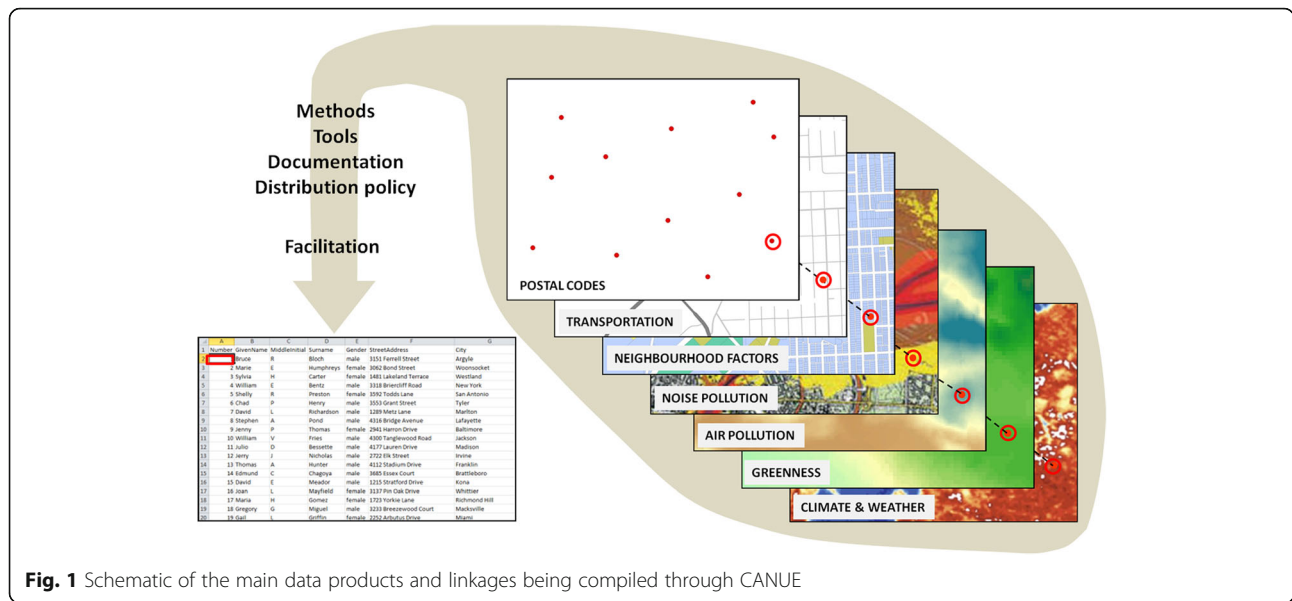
Methods
Tools
Documentation
Distribution policy

Facilitation

| | A | B | C | D | E | F | G |
|---|---|---|---|---|---|---|---|
| 1 | Number | GivenName | MiddleInitial | Surname | Gender | StreetAddress | City |
| 2 | | Bruce | R | Bloch | male | 3151 Farrell Street | Argyle |
| 3 | 2 | Marie | E | Humphreys | female | 3062 Bond Street | Woonsocket |
| 4 | 3 | Sylvia | H | Carter | female | 1481 Lakeland Terrace | Westland |
| 5 | 4 | William | E | Bentz | male | 3318 Briercliff Road | New York |
| 6 | 5 | Shelly | R | Preston | female | 3592 Todds Lane | San Antonio |
| 7 | 6 | Chad | P | Henry | male | 3553 Grant Street | Tyler |
| 8 | 7 | David | L | Richardson | male | 1289 Metz Lane | Marlton |
| 9 | 8 | Stephen | A | Pond | male | 4316 Bridge Avenue | Lafayette |
| 10 | 9 | Jenny | P | Thomas | female | 2941 Harron Drive | Baltimore |
| 11 | 10 | William | V | Fries | male | 4300 Tanglewood Road | Jackson |
| 12 | 11 | Julio | D | Bessette | male | 4177 Lauren Drive | Madison |
| 13 | 12 | Jerry | J | Nicholas | male | 2722 Elk Street | Irvine |
| 14 | 13 | Thomas | A | Hunter | male | 4112 Stadium Drive | Franklin |
| 15 | 14 | Edmund | C | Chagoya | male | 3685 Essex Court | Brattleboro |
| 16 | 15 | David | E | Meador | male | 1215 Stratford Drive | Kona |
| 17 | 16 | Joan | L | Mayfield | female | 3137 Pin Oak Drive | Whittier |
| 18 | 17 | Maria | H | Gomez | female | 1723 Yorkie Lane | Richmond Hill |
| 19 | 18 | Gregory | G | Miguel | male | 3233 Breezewood Court | Macksville |
| 20 | 19 | Gail | L | Griffin | female | 2252 Arbutus Drive | Miami |

POSTAL CODES
TRANSPORTATION
NEIGHBOURHOOD FACTORS
NOISE POLLUTION
AIR POLLUTION
GREENNESS
CLIMATE & WEATHER

Fig. 1 Schematic of the main data products and linkages being compiled through CANUE